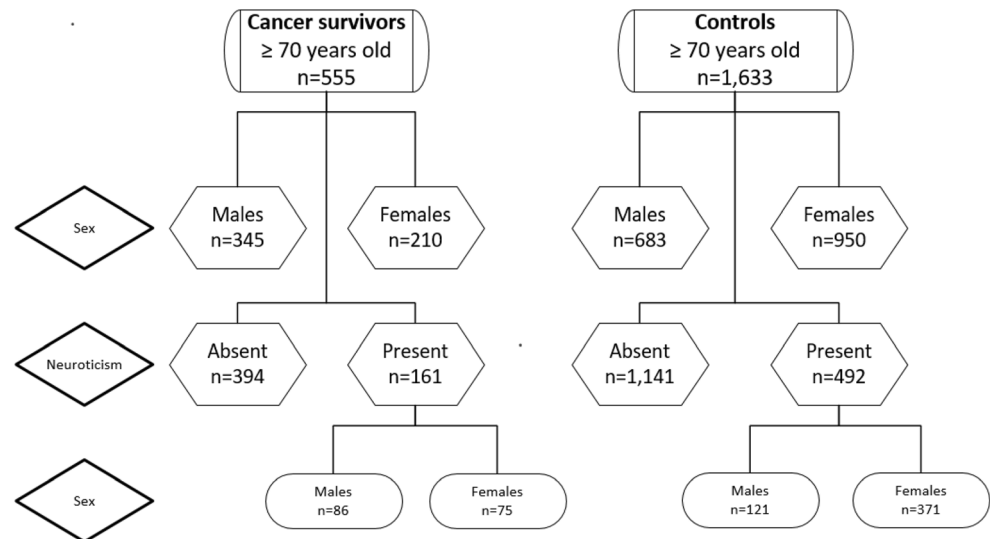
Cancer survivors
≥ 70 years old
n=555

Controls
≥ 70 years old
n=1,633

Sex

Males
n=345

Females
n=210

Males
n=683

Females
n=950

Neuroticism

Absent
n=394

Present
n=161

Absent
n=1,141

Present
n=492

Sex

Males
n=86

Females
n=75

Males
n=121

Females
n=371